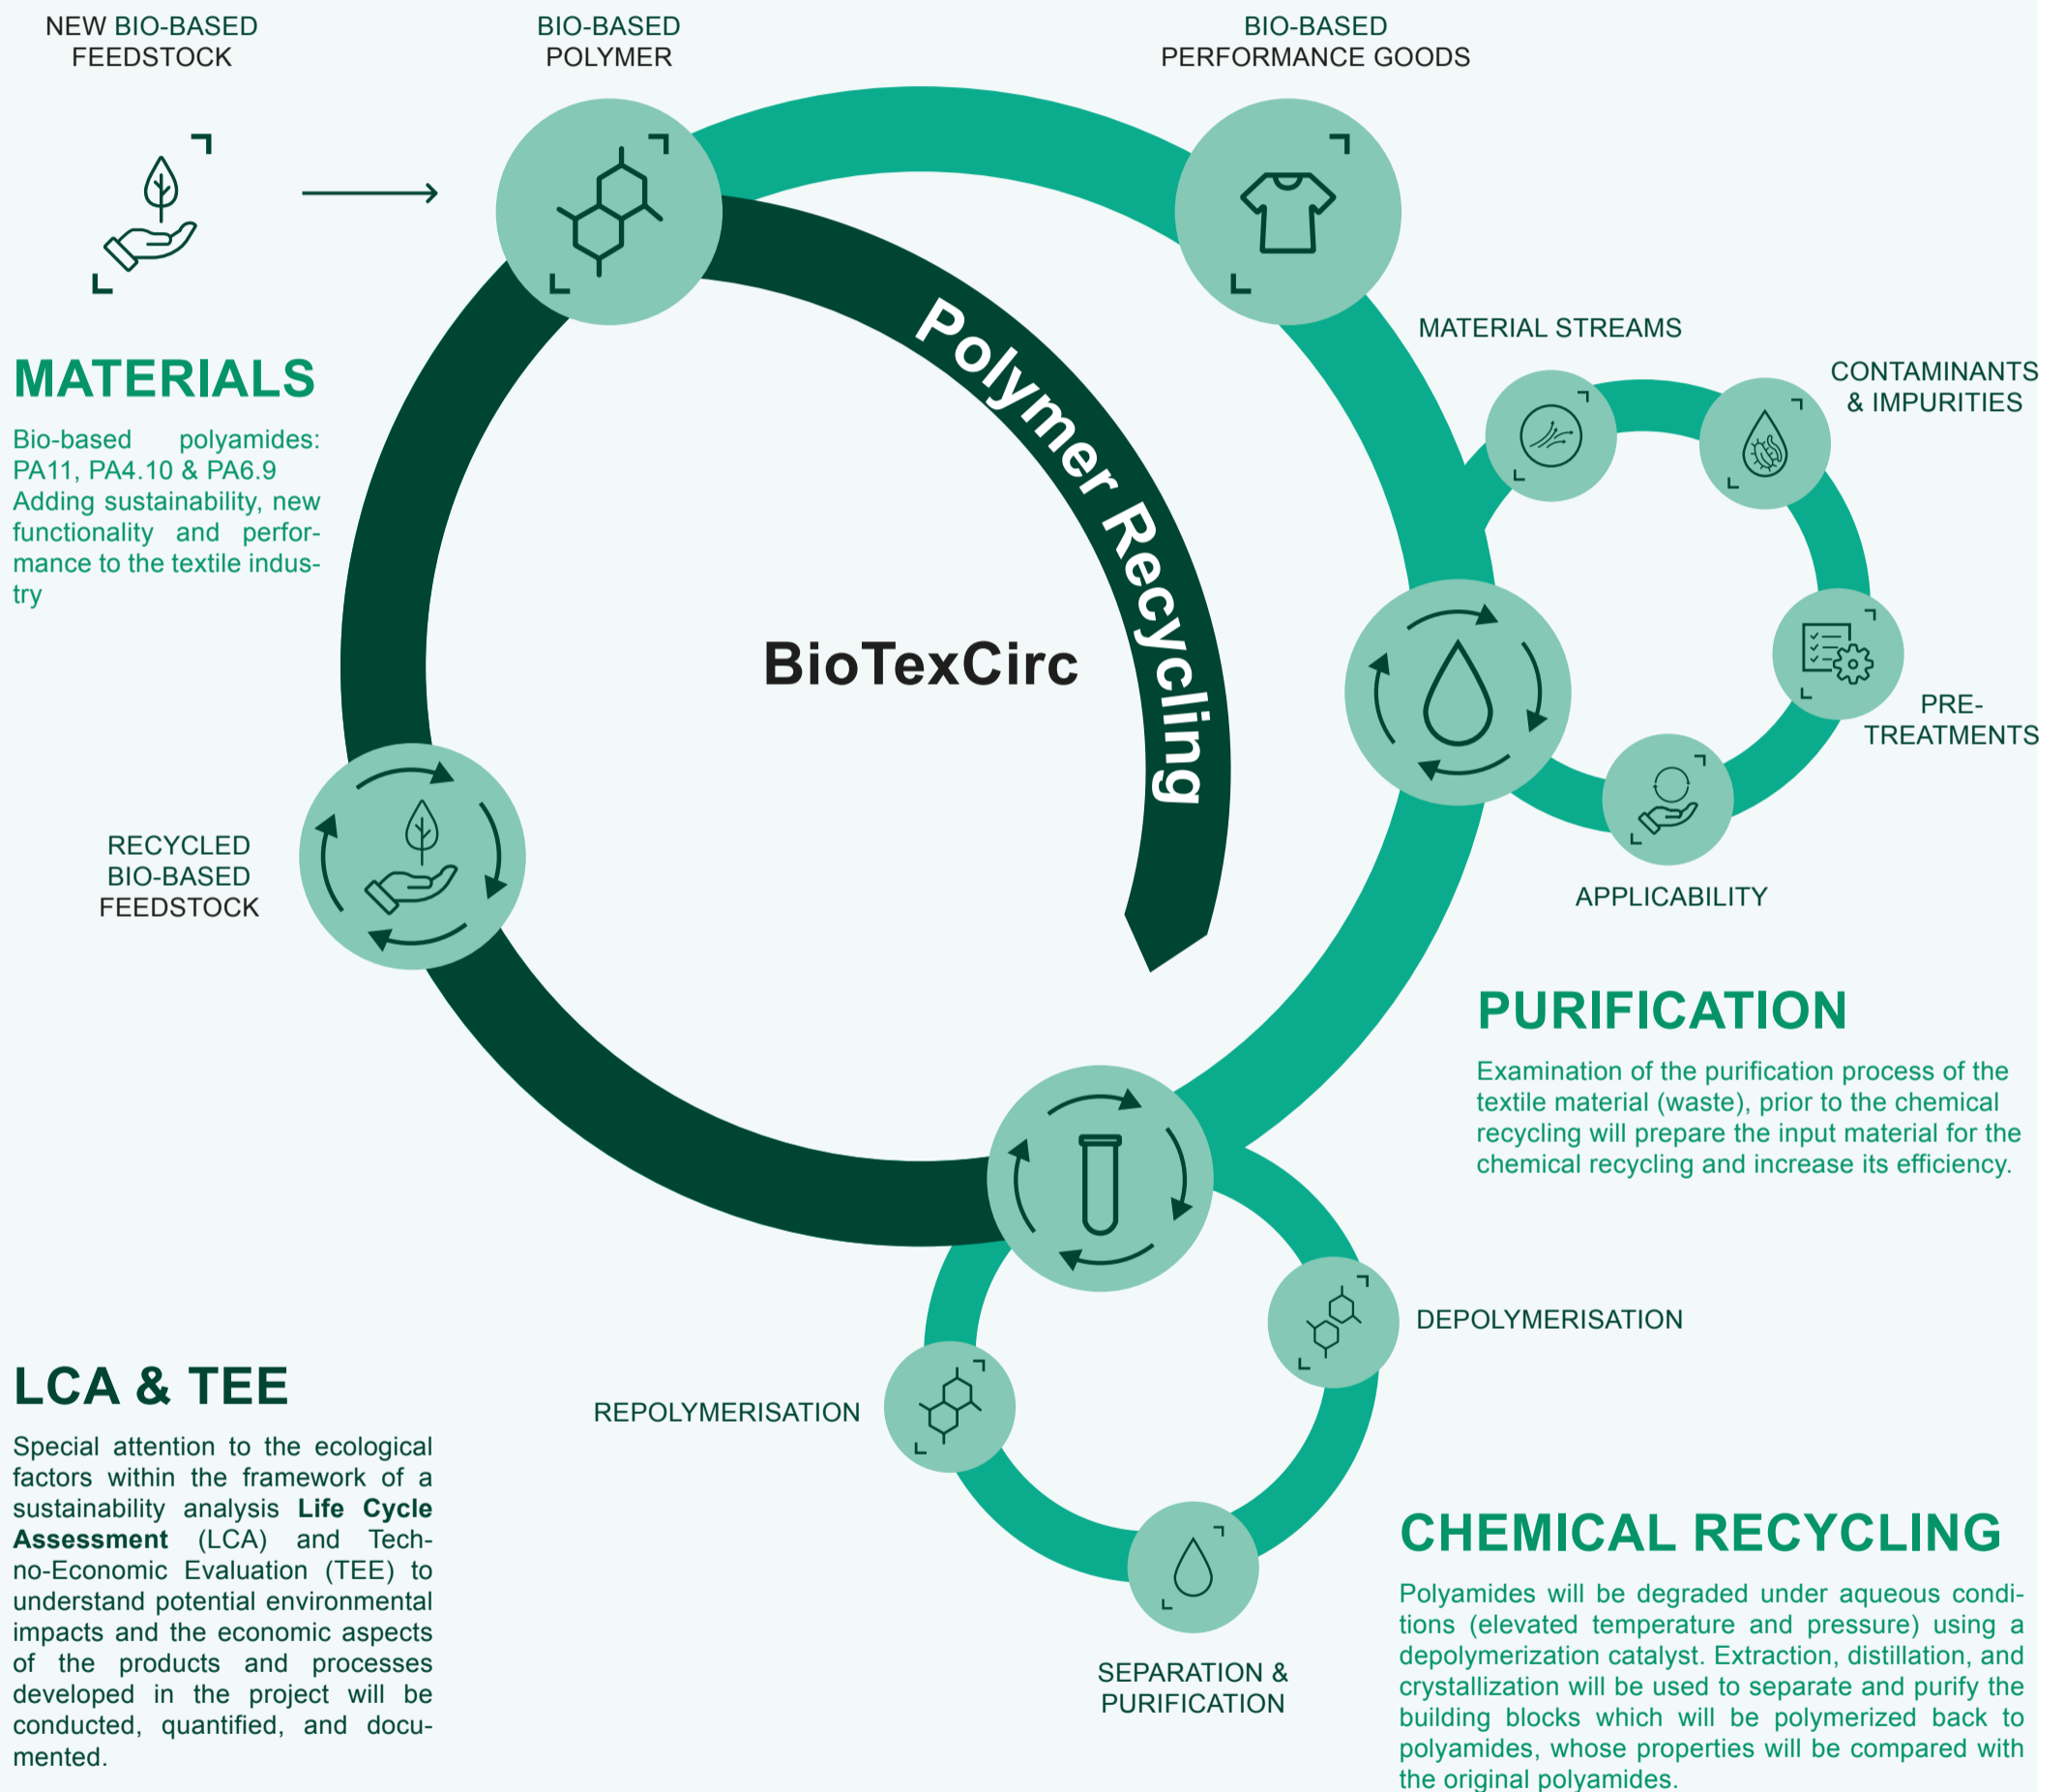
NEW BIO-BASED FEEDSTOCK

BIO-BASED POLYMER

BIO-BASED PERFORMANCE GOODS

MATERIALS

Bio-based polyamides: PA11, PA4.10 & PA6.9 Adding sustainability, new functionality and performance to the textile industry

Polymer Recycling

BioTexCirc

MATERIAL STREAMS

CONTAMINANTS & IMPURITIES

PRE-TREATMENTS

APPLICABILITY

RECYCLED BIO-BASED FEEDSTOCK

PURIFICATION

Examination of the purification process of the textile material (waste), prior to the chemical recycling will prepare the input material for the chemical recycling and increase its efficiency.

DEPOLYMERISATION

REPOLYMERISATION

LCA & TEE

Special attention to the ecological factors within the framework of a sustainability analysis **Life Cycle Assessment** (LCA) and Techno-Economic Evaluation (TEE) to understand potential environmental impacts and the economic aspects of the products and processes developed in the project will be conducted, quantified, and documented.

SEPARATION & PURIFICATION

CHEMICAL RECYCLING

Polyamides will be degraded under aqueous conditions (elevated temperature and pressure) using a depolymerization catalyst. Extraction, distillation, and crystallization will be used to separate and purify the building blocks which will be polymerized back to polyamides, whose properties will be compared with the original polyamides.